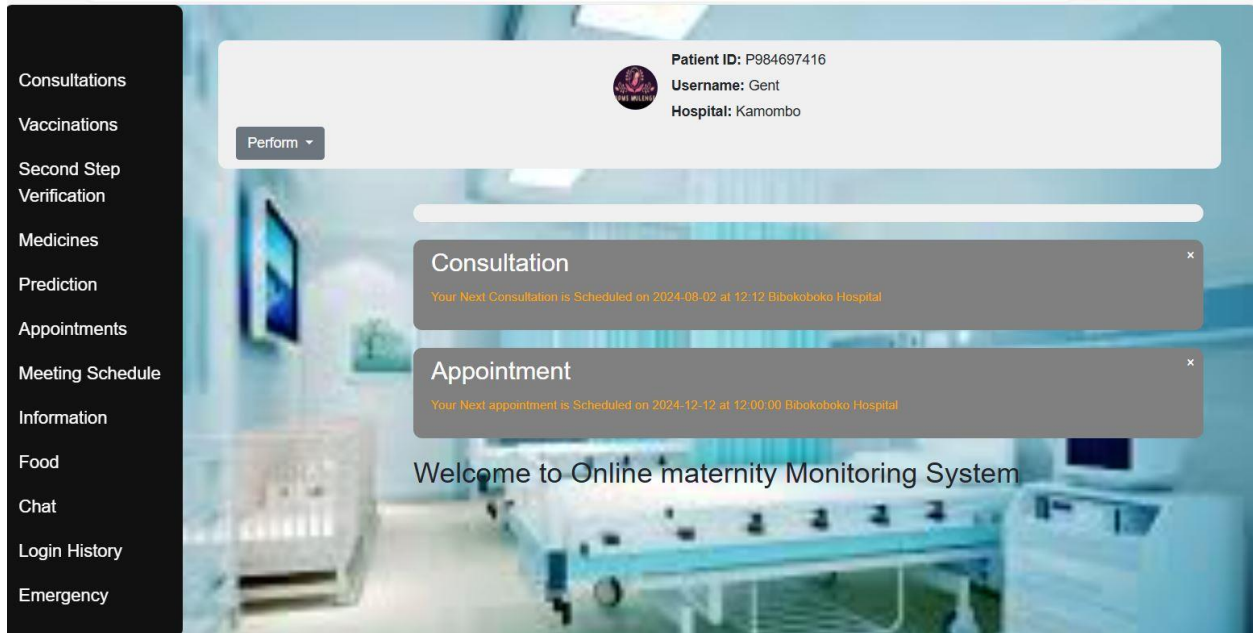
Consultations
Vaccinations
Second Step Verification
Medicines
Prediction
Appointments
Meeting Schedule
Information
Food
Chat
Login History
Emergency

Patient ID: P984697416
Username: Gent
Hospital: Kamombo

Perform ▾

Consultation
×
Your Next Consultation is Scheduled on 2024-08-02 at 12:12 Bibokoboko Hospital

Appointment
×
Your Next appointment is Scheduled on 2024-12-12 at 12:00:00 Bibokoboko Hospital

Welcome to Online maternity Monitoring System